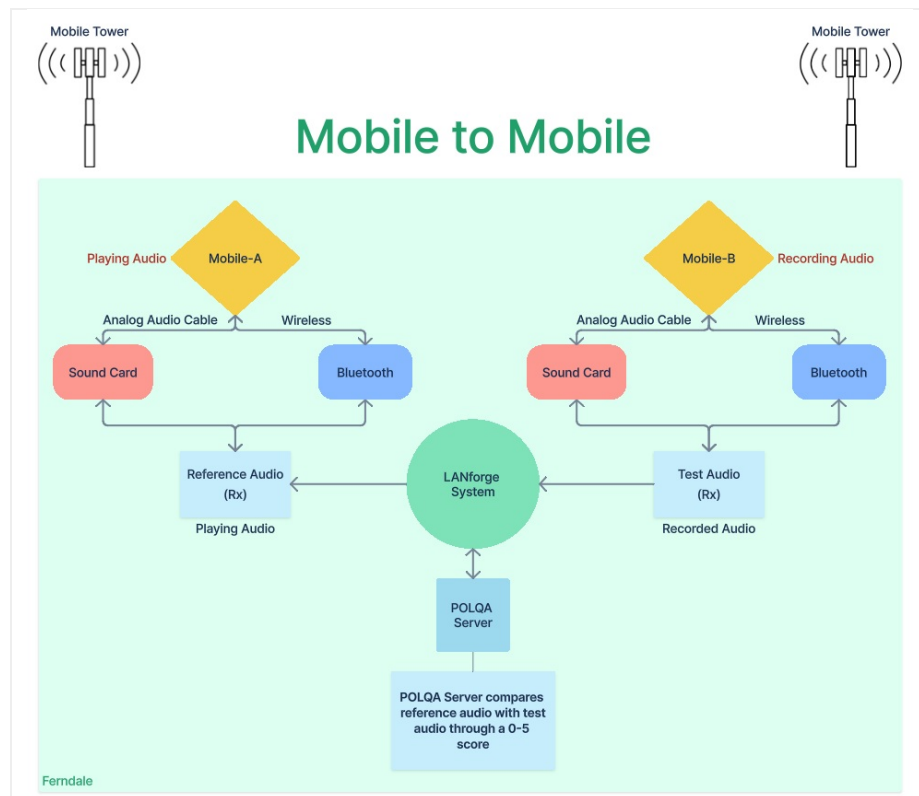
Mobile Tower

Mobile Tower

Mobile to Mobile

Playing Audio

Mobile-A

Mobile-B

Recording Audio

Analog Audio Cable

Wireless

Analog Audio Cable

Wireless

Sound Card

Bluetooth

Sound Card

Bluetooth

Reference Audio (Rx)

Playing Audio

LANforge System

Test Audio (Rx)

Recorded Audio

POLQA Server

POLQA Server compares reference audio with test audio through a 0-5 score

Ferndale